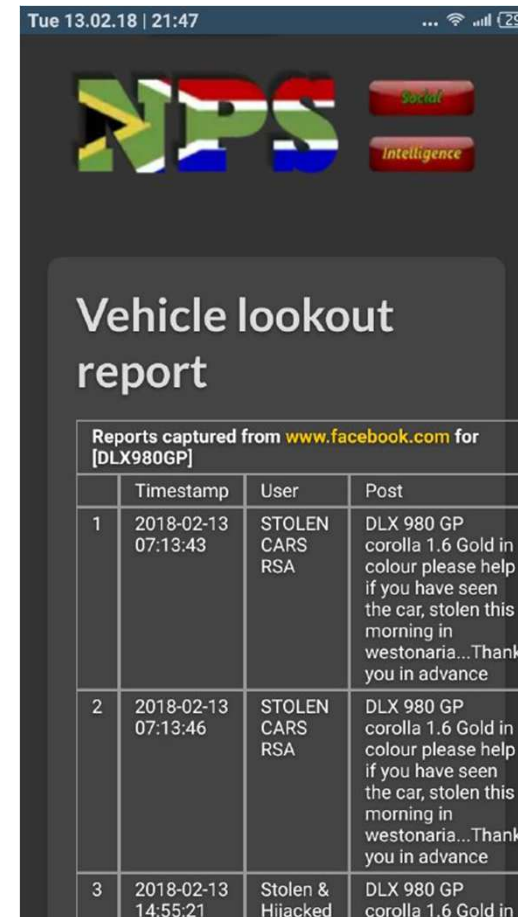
Tue 13.02.18 | 21:47

NPS

Social

Intelligence

Vehicle lookout report

Reports captured from www.facebook.com for [DLX980GP]

| | Timestamp | User | Post |
|---|---|---|---|
| 1 | 2018-02-13 07:13:43 | STOLEN CARS RSA | DLX 980 GP corolla 1.6 Gold in colour please help if you have seen the car, stolen this morning in westonaria...Thank you in advance |
| 2 | 2018-02-13 07:13:46 | STOLEN CARS RSA | DLX 980 GP corolla 1.6 Gold in colour please help if you have seen the car, stolen this morning in westonaria...Thank you in advance |
| 3 | 2018-02-13 14:55:21 | Stolen & Hijacked | DLX 980 GP corolla 1.6 Gold in |